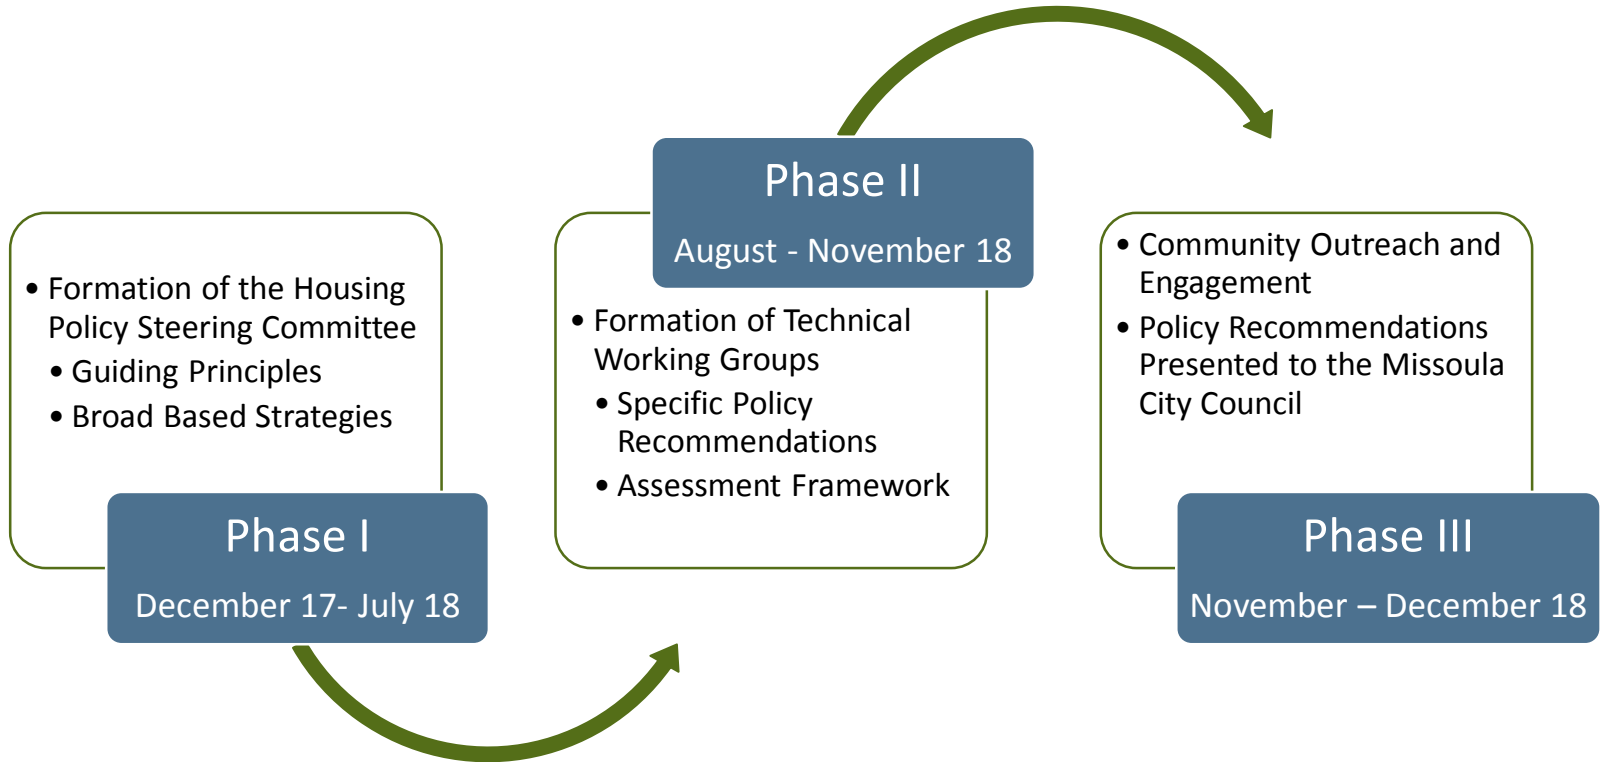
- Formation of the Housing Policy Steering Committee
  - Guiding Principles
  - Broad Based Strategies

Phase I
December 17- July 18

Phase II
August - November 18

- Formation of Technical Working Groups
  - Specific Policy Recommendations
  - Assessment Framework

- Community Outreach and Engagement
- Policy Recommendations Presented to the Missoula City Council

Phase III
November – December 18